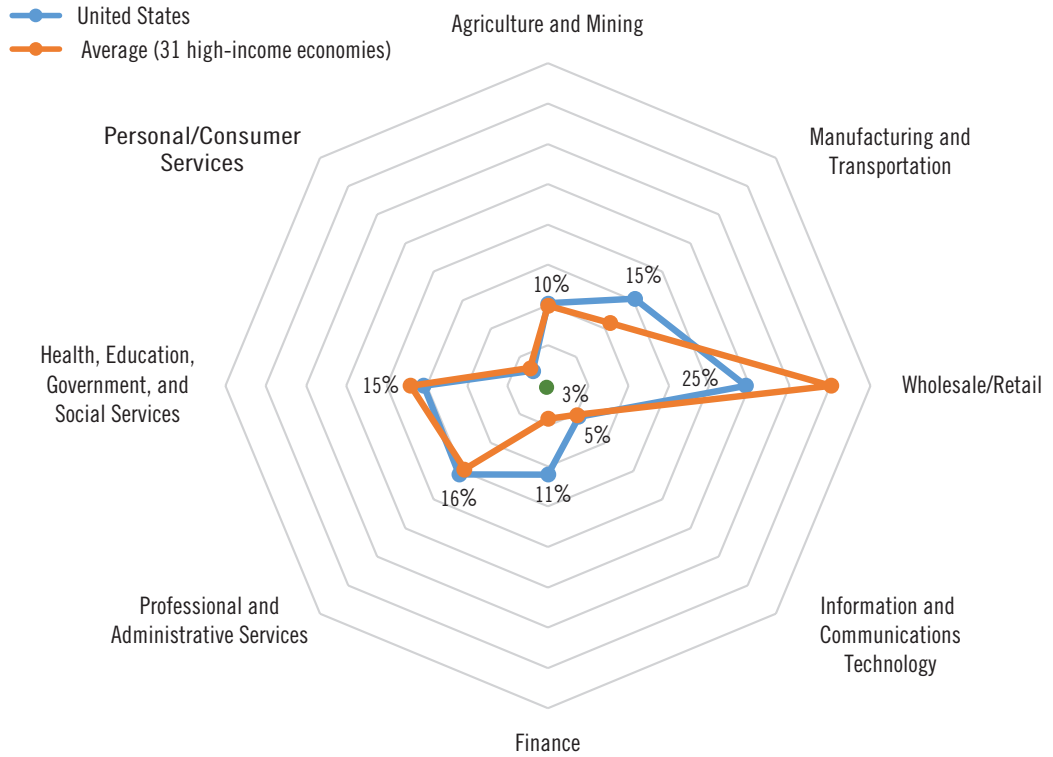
United States
Average (31 high-income economies)

Agriculture and Mining

Manufacturing and Transportation

Personal/Consumer Services

Health, Education, Government, and Social Services

Wholesale/Retail

Professional and Administrative Services

Information and Communications Technology

Finance

10%
15%
25%
15%
3%
5%
16%
11%